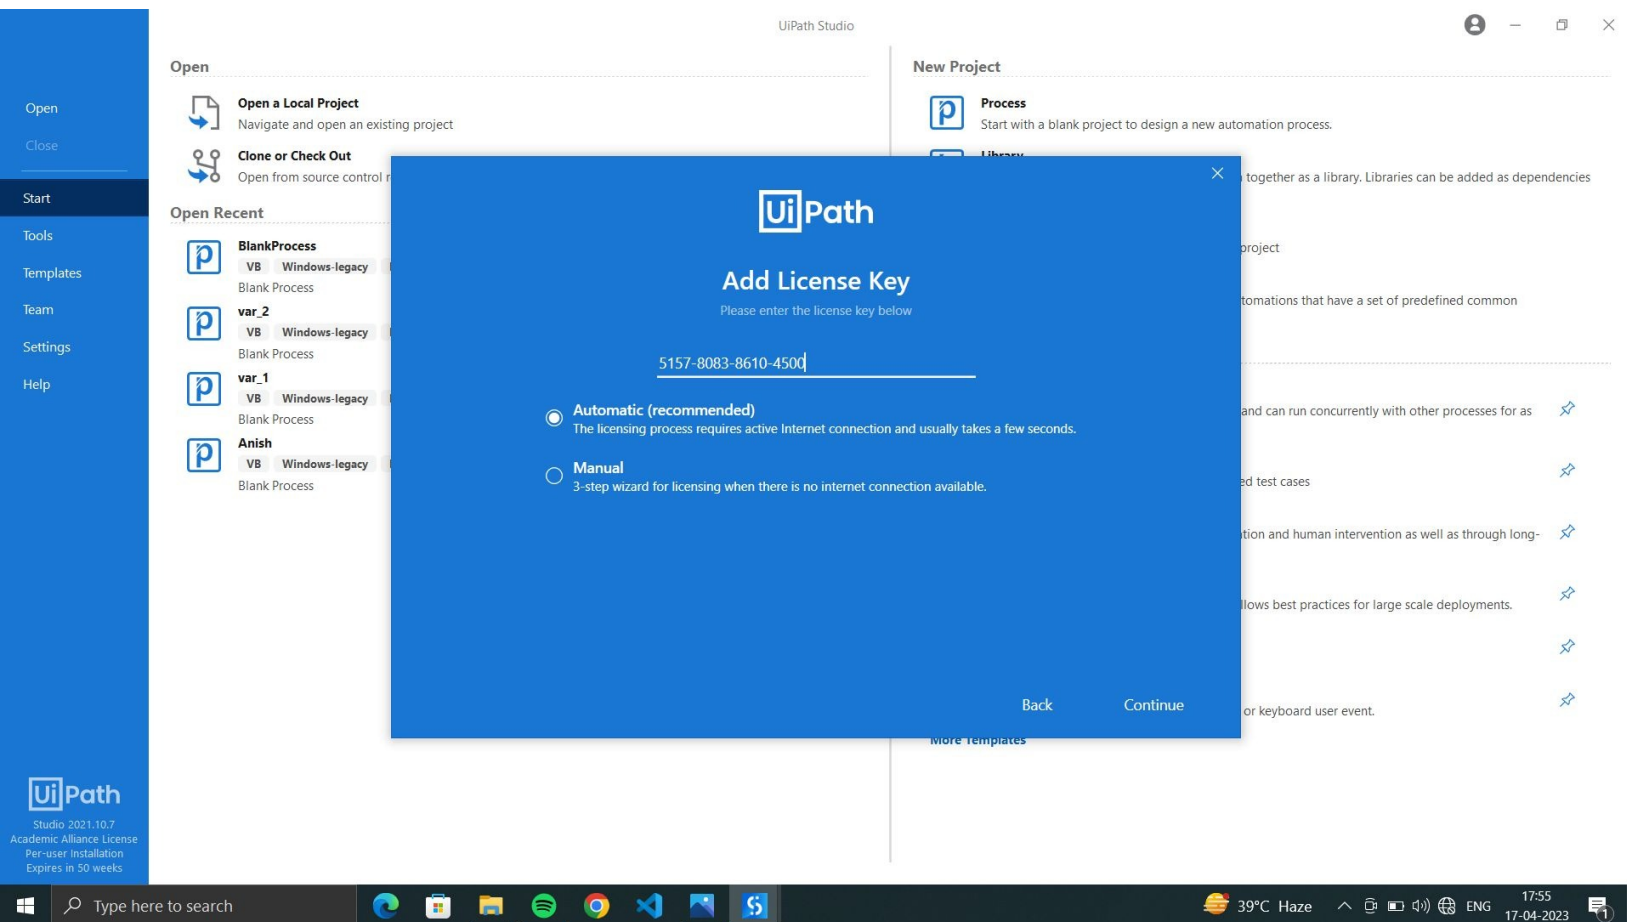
UiPath Studio

Open
Close
Start
Tools
Templates
Team
Settings
Help

Open

Open a Local Project
Navigate and open an existing project

Clone or Check Out
Open from source control r

Open Recent

BlankProcess
VB Windows-legacy
Blank Process

var_2
VB Windows-legacy
Blank Process

var_1
VB Windows-legacy
Blank Process

Anish
VB Windows-legacy
Blank Process

New Project

Process
Start with a blank project to design a new automation process.

Library
together as a library. Libraries can be added as dependencies

project

tomations that have a set of predefined common

and can run concurrently with other processes for as

ed test cases

tion and human intervention as well as through long-

llows best practices for large scale deployments.

or keyboard user event.

More Templates

UiPath

Add License Key
Please enter the license key below

5157-8083-8610-4500

Automatic (recommended)
The licensing process requires active Internet connection and usually takes a few seconds.

Manual
3-step wizard for licensing when there is no internet connection available.

Back
Continue

UiPath
Studio 2021.10.7
Academic Alliance License
Per-user Installation
Expires in 50 weeks

Type here to search
39°C Haze
ENG
17:55
17-04-2023